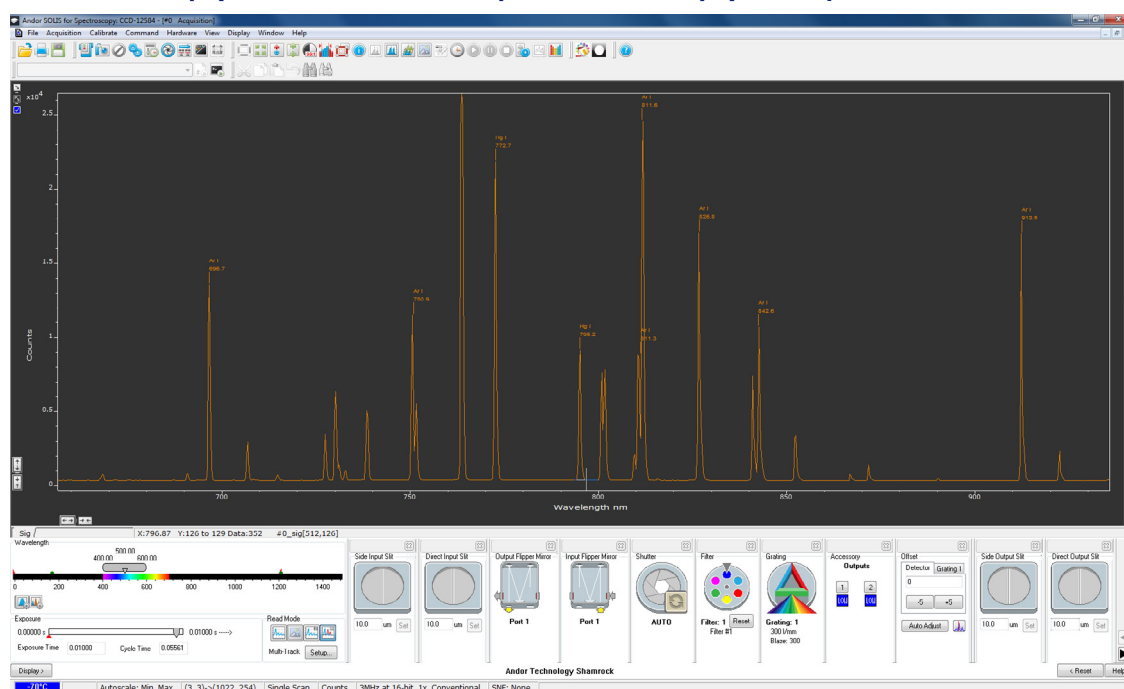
Andor SOLIS for Spectroscopy: CCD-12584 - [#0 Acquisition]

File Acquisition Calibrate Command Hardware View Display Window Help

x10$^4$

2.5

2

1.5

1

0.5

0

Counts

Ar I 696.7

Ar I 750.5

Hg I 772.7

Hg I 794.2

Ar I 811.6

Ar I 811.3

Ar I 826.5

Ar I 842.5

Ar I 912.6

700 750 800 850 900

Wavelength nm

Sig

X:796.87 Y:126 to 129 Data:352 #0_sig[512,126]

Wavelength

400.00 500.00 600.00

0 200 400 600 800 1000 1200 1400

Exposure

0.00000 s 0.01000 s ---->

Exposure Time 0.01000 Cycle Time 0.05561

Read Mode

Multi-Track Setup...

Side Input Slit

10.0 um Set

Direct Input Slit

10.0 um Set

Output Flipper Mirror

Port 1

Input Flipper Mirror

Port 1

Shutter

AUTO

Filter

Filter: 1 Reset

Filter #1

Grating

Grating: 1

300 l/mm

Blaze: 300

Accessory

Outputs

1 2

LOW LOW

Offset

Detector Grating I

0

-5 +5

Auto Adjust

Side Output Slit

10.0 um Set

Direct Output Slit

10.0 um Set

Display >

Andor Technology Shamrock

< Reset Help

-70°C Autoscale: Min..Max (3..3)->(1022..254) Single Scan Counts 3MHz at 16-bit, 1x, Conventional SNF: None